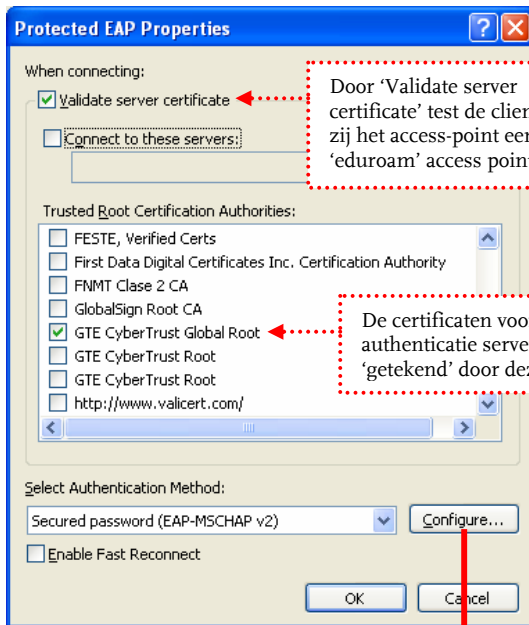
Protected EAP Properties

When connecting:

Validate server certificate

Connect to these servers:

Door 'Validate server certificate' test de clien zij het access-point een 'eduroam' access point

Trusted Root Certification Authorities:

FESTE, Verified Certs
First Data Digital Certificates Inc. Certification Authority
FNMT Clase 2 CA
GlobalSign Root CA
GTE CyberTrust Global Root
GTE CyberTrust Root
GTE CyberTrust Root
http://www.valicert.com/

De certificaten voo authenticatie serve 'getekend' door dez

Select Authentication Method:

Secured password (EAP-MSCHAP v2)

Configure...

Enable Fast Reconnect

OK

Cancel